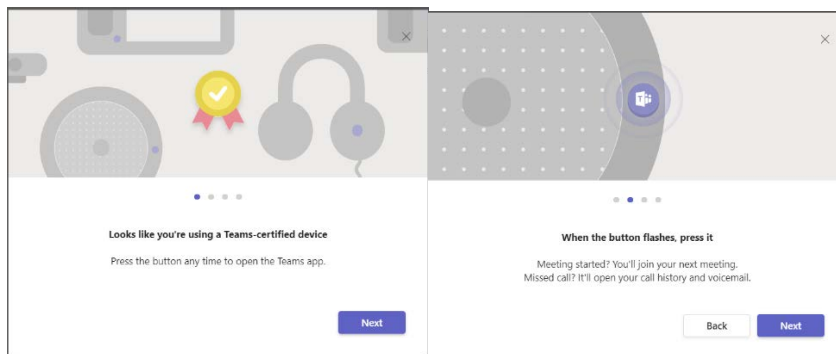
Looks like you're using a Teams-certified device

Press the button any time to open the Teams app.

Next

When the button flashes, press it

Meeting started? You'll join your next meeting.
Missed call? It'll open your call history and voicemail.

Back

Next